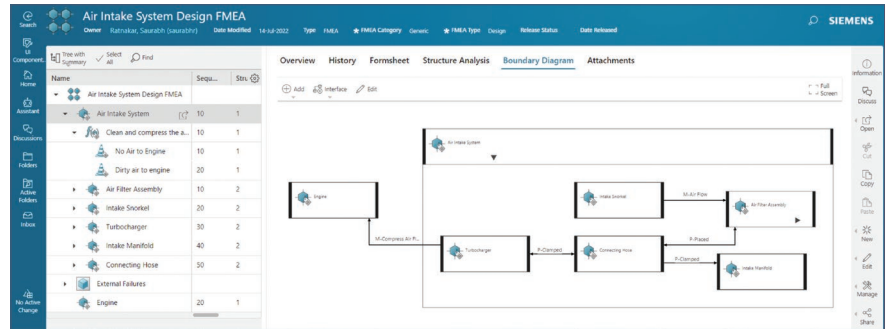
Search

UI Components

Home

Assistant

Discussions

Folders

Active Folders

Inbox

No Active Change

Air Intake System Design FMEA

Owner Ratnakar, Saurabh (saurabhr) Date Modified 14-Jul-2022 Type FMEA ★ FMEA Category Generic ★ FMEA Type Design Release Status Date Released

SIEMENS

Tree with Summary Select All Find

| Name | Sequ... | Stru |
|---|---|---|
| Air Intake System Design FMEA | | |
| Air Intake System | 10 | 1 |
| Clean and compress the a... | 10 | 1 |
| No Air to Engine | 10 | 1 |
| Dirty air to engine | 20 | 1 |
| Air Filter Assembly | 10 | 2 |
| Intake Snorkel | 20 | 2 |
| Turbocharger | 30 | 2 |
| Intake Manifold | 40 | 2 |
| Connecting Hose | 50 | 2 |
| External Failures | | |
| Engine | 20 | 1 |

Overview History Formsheet Structure Analysis Boundary Diagram Attachments

Add Interface Edit

Full Screen

Air Intake System

Engine

Intake Snorkel

M-Air Flow

Air Filter Assembly

M-Compress Air Fl...

Turbocharger

P-Clamped

Connecting Hose

P-Placed

P-Clamped

Intake Manifold

Information

Discuss

Open

Cut

Copy

Paste

New

Edit

Manage

Share